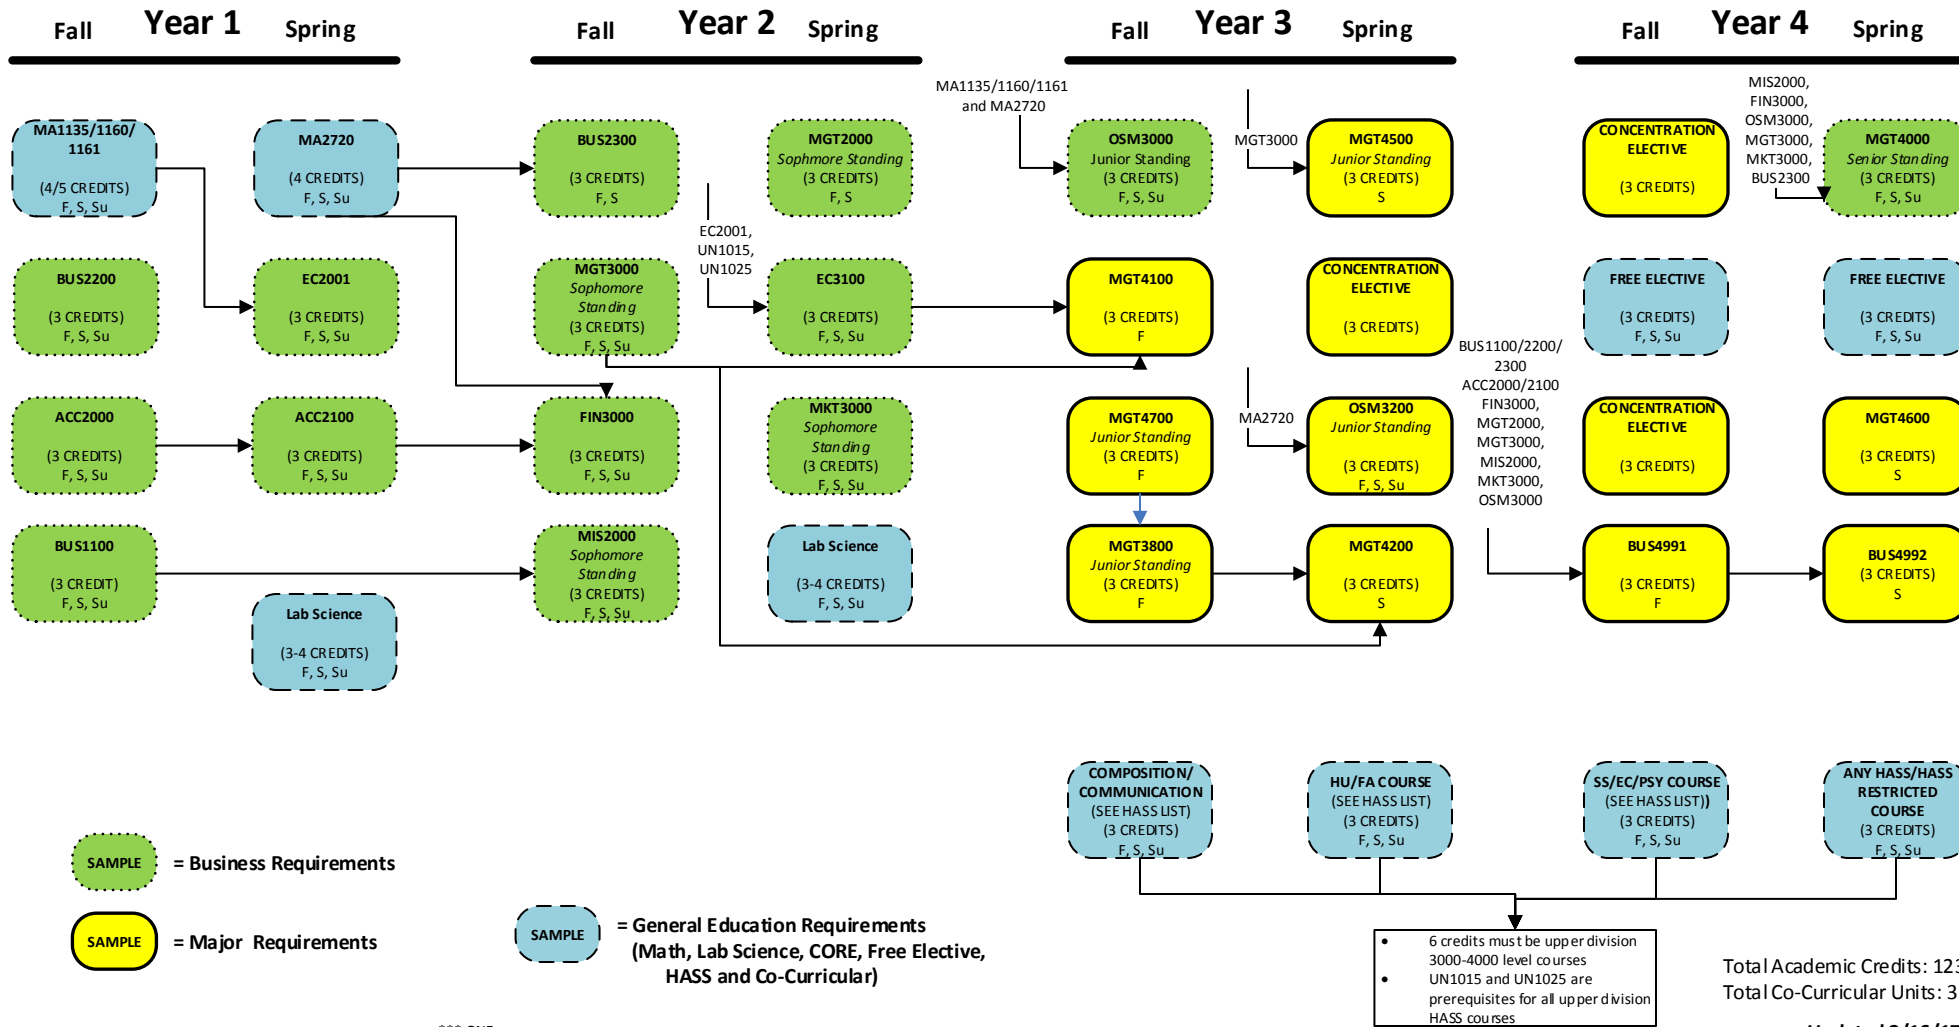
Fall Year 1 Spring

Fall Year 2 Spring

Fall Year 3 Spring

Fall Year 4 Spring

MA1135/1160/1161
(4/5 CREDITS)
F, S, Su

MA2720
(4 CREDITS)
F, S, Su

BUS2300
(3 CREDITS)
F, S

MGT2000
Sophmore Standing
(3 CREDITS)
F, S

MA1135/1160/1161 and MA2720

OSM3000
Junior Standing
(3 CREDITS)
F, S, Su

MGT3000

MGT4500
Junior Standing
(3 CREDITS)
S

CONCENTRATION ELECTIVE
(3 CREDITS)

MIS2000, FIN3000, OSM3000, MGT3000, MKT3000, BUS2300

MGT4000
Senior Standing
(3 CREDITS)
F, S, Su

BUS2200
(3 CREDITS)
F, S, Su

EC2001
(3 CREDITS)
F, S, Su

MGT3000
Sophomore Standing
(3 CREDITS)
F, S, Su

EC2001, UN1015, UN1025

EC3100
(3 CREDITS)
F, S, Su

MGT4100
(3 CREDITS)
F

CONCENTRATION ELECTIVE
(3 CREDITS)

FREE ELECTIVE
(3 CREDITS)
F, S, Su

FREE ELECTIVE
(3 CREDITS)
F, S, Su

BUS1100/2200/2300
ACC2000/2100
FIN3000,
MGT2000,
MGT3000,
MIS2000,
MKT3000,
OSM3000

ACC2000
(3 CREDITS)
F, S, Su

ACC2100
(3 CREDITS)
F, S, Su

FIN3000
(3 CREDITS)
F, S, Su

MKT3000
Sophomore Standing
(3 CREDITS)
F, S, Su

MGT4700
Junior Standing
(3 CREDITS)
F

MA2720

OSM3200
Junior Standing
(3 CREDITS)
F, S, Su

CONCENTRATION ELECTIVE
(3 CREDITS)

MGT4600
(3 CREDITS)
S

BUS1100
(3 CREDIT)
F, S, Su

MIS2000
Sophomore Standing
(3 CREDITS)
F, S, Su

Lab Science
(3-4 CREDITS)
F, S, Su

MGT3800
Junior Standing
(3 CREDITS)
F

MGT4200
(3 CREDITS)
S

BUS4991
(3 CREDITS)
F

BUS4992
(3 CREDITS)
S

Lab Science
(3-4 CREDITS)
F, S, Su

COMPOSITION/ COMMUNICATION
(SEE HASS LIST)
(3 CREDITS)
F, S, Su

HU/FA COURSE
(SEE HASS LIST)
(3 CREDITS)
F, S, Su

SS/EC/PSY COURSE
(SEE HASS LIST))
(3 CREDITS)
F, S, Su

ANY HASS/HASS RESTRICTED COURSE
(3 CREDITS)
F, S, Su

SAMPLE = Business Requirements

SAMPLE = Major Requirements

SAMPLE = General Education Requirements (Math, Lab Science, CORE, Free Elective, HASS and Co-Curricular)

• 6 credits must be upper division 3000-4000 level courses
• UN1015 and UN1025 are prerequisites for all upper division HASS courses

Total Academic Credits: 12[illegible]
Total Co-Curricular Units: 3